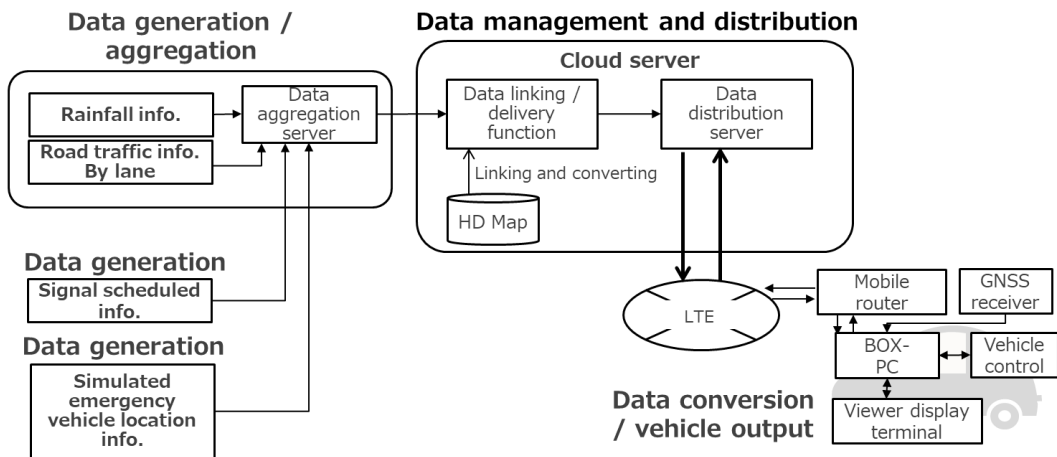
Data generation / aggregation

Rainfall info.

Road traffic info. By lane

Data aggregation server

Data management and distribution

Cloud server

Data linking / delivery function

Data distribution server

Linking and converting

HD Map

Data generation

Signal scheduled info.

Data generation

Simulated emergency vehicle location info.

LTE

Mobile router

GNSS receiver

BOX-PC

Vehicle control

Viewer display terminal

Data conversion / vehicle output